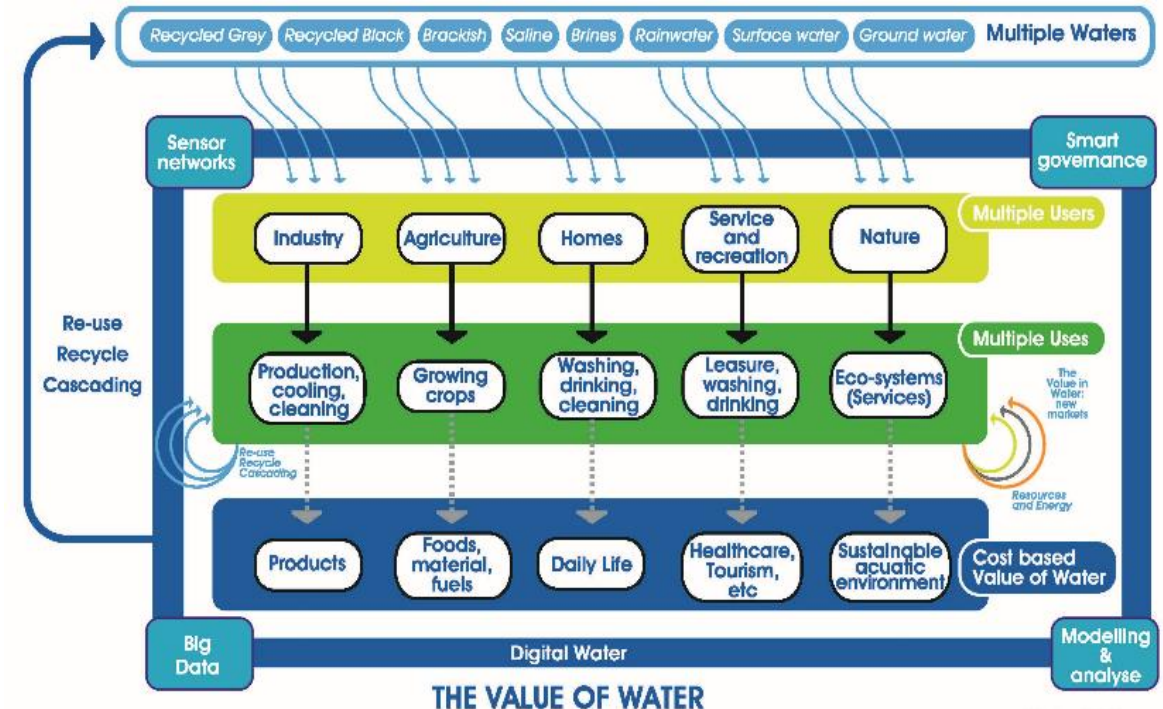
Recycled Grey  Recycled Black  Brackish  Saline  Brines  Rainwater  Surface water  Ground water  Multiple Waters

Sensor networks

Smart governance

Multiple Users

Industry  Agriculture  Homes  Service and recreation  Nature

Re-use Recycle Cascading

Multiple Uses

Production, cooling, cleaning  Growing crops  Washing, drinking, cleaning  Leasure, washing, drinking  Eco-systems (Services)

Re-use Recycle Cascading

The Value in Water: new markets

Resources and Energy

Products  Foods, material, fuels  Daily Life  Healthcare, Tourism, etc  Sustainable acuatic environment

Cost based Value of Water

Big Data

Digital Water

Modelling & analyse

THE VALUE OF WATER